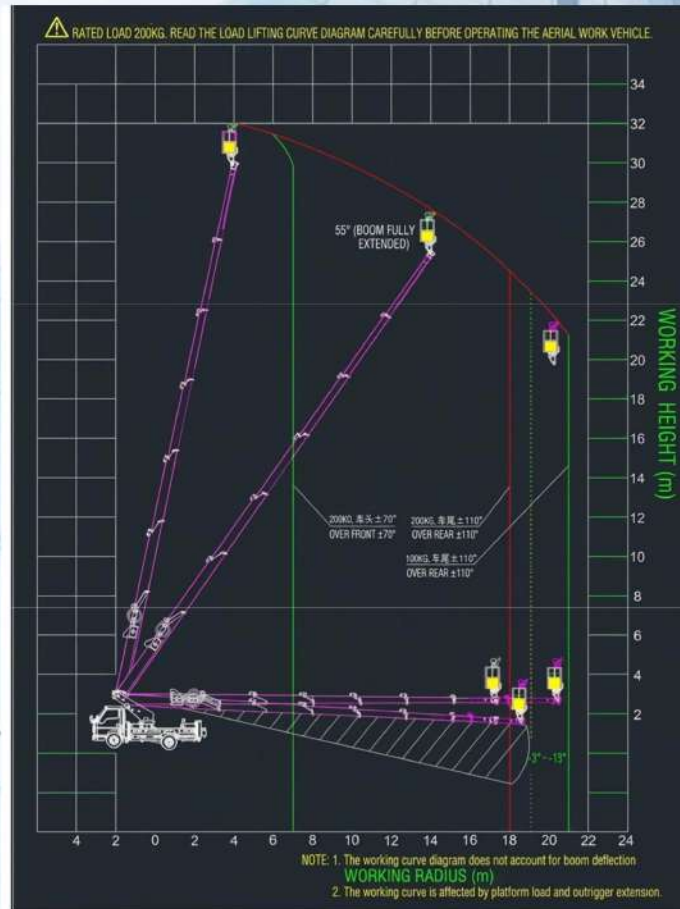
⚠ RATED LOAD 200KG. READ THE LOAD LIFTING CURVE DIAGRAM CAREFULLY BEFORE OPERATING THE AERIAL WORK VEHICLE.

34
32
30
28
26
24
22
20
18
16
14
12
10
8
6
4
2

WORKING HEIGHT (m)

55° (BOOM FULLY EXTENDED)

200KG, 车头 ±70°
OVER FRONT ±70°

200KG, 车尾 ±110°
OVER REAR ±110°

100KG, 车尾 ±110°
OVER REAR ±110°

-3° ~ -15°

4 2 0 2 4 6 8 10 12 14 16 18 20 22 24

WORKING RADIUS (m)

NOTE: 1. The working curve diagram does not account for boom deflection
2. The working curve is affected by platform load and outrigger extension.